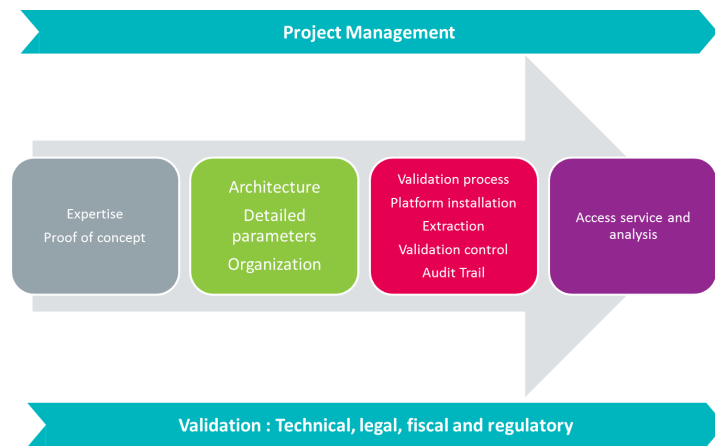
Project Management

Expertise
Proof of concept

Architecture
Detailed parameters
Organization

Validation process
Platform installation
Extraction
Validation control
Audit Trail

Access service and analysis

Validation : Technical, legal, fiscal and regulatory